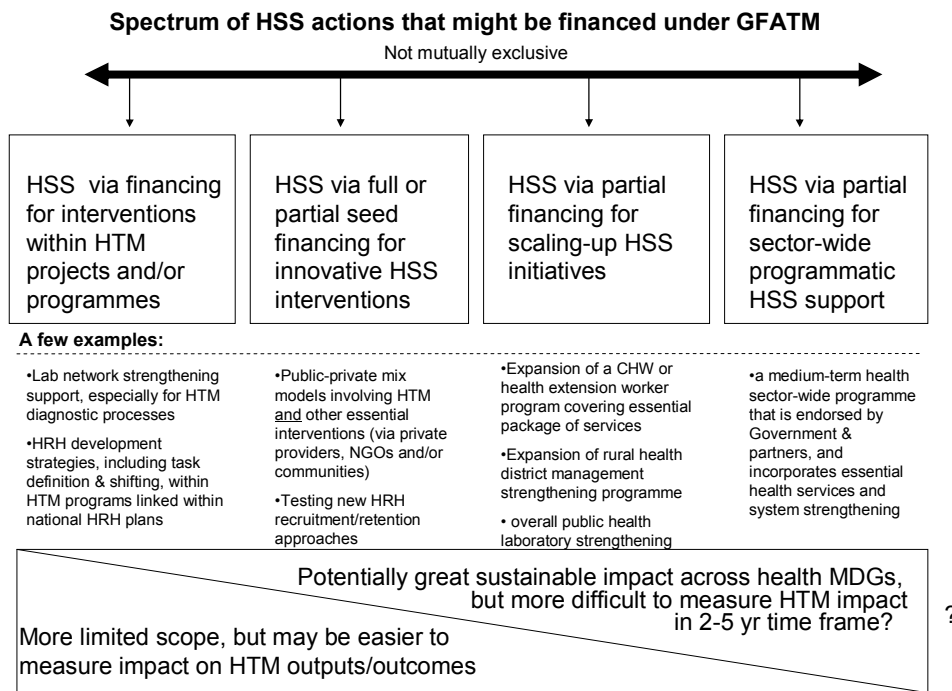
**Spectrum of HSS actions that might be financed under GFATM**

Not mutually exclusive

HSS via financing for interventions within HTM projects and/or programmes

HSS via full or partial seed financing for innovative HSS interventions

HSS via partial financing for scaling-up HSS initiatives

HSS via partial financing for sector-wide programmatic HSS support

**A few examples:**

•Lab network strengthening support, especially for HTM diagnostic processes

•HRH development strategies, including task definition & shifting, within HTM programs linked within national HRH plans

•Public-private mix models involving HTM and other essential interventions (via private providers, NGOs and/or communities)

•Testing new HRH recruitment/retention approaches

•Expansion of a CHW or health extension worker program covering essential package of services

•Expansion of rural health district management strengthening programme

• overall public health laboratory strengthening

•a medium-term health sector-wide programme that is endorsed by Government & partners, and incorporates essential health services and system strengthening

Potentially great sustainable impact across health MDGs, but more difficult to measure HTM impact in 2-5 yr time frame?

More limited scope, but may be easier to measure impact on HTM outputs/outcomes

?